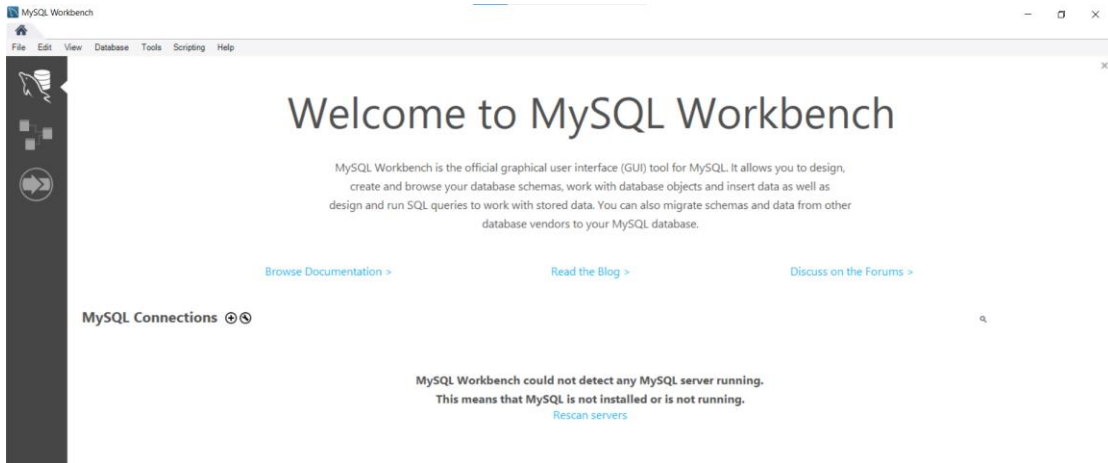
MySQL Workbench

File Edit View Database Tools Scripting Help

Welcome to MySQL Workbench

MySQL Workbench is the official graphical user interface (GUI) tool for MySQL. It allows you to design, create and browse your database schemas, work with database objects and insert data as well as design and run SQL queries to work with stored data. You can also migrate schemas and data from other database vendors to your MySQL database.

Browse Documentation > Read the Blog > Discuss on the Forums >

MySQL Connections ⊕ ⊗

MySQL Workbench could not detect any MySQL server running.
This means that MySQL is not installed or is not running.
Rescan servers